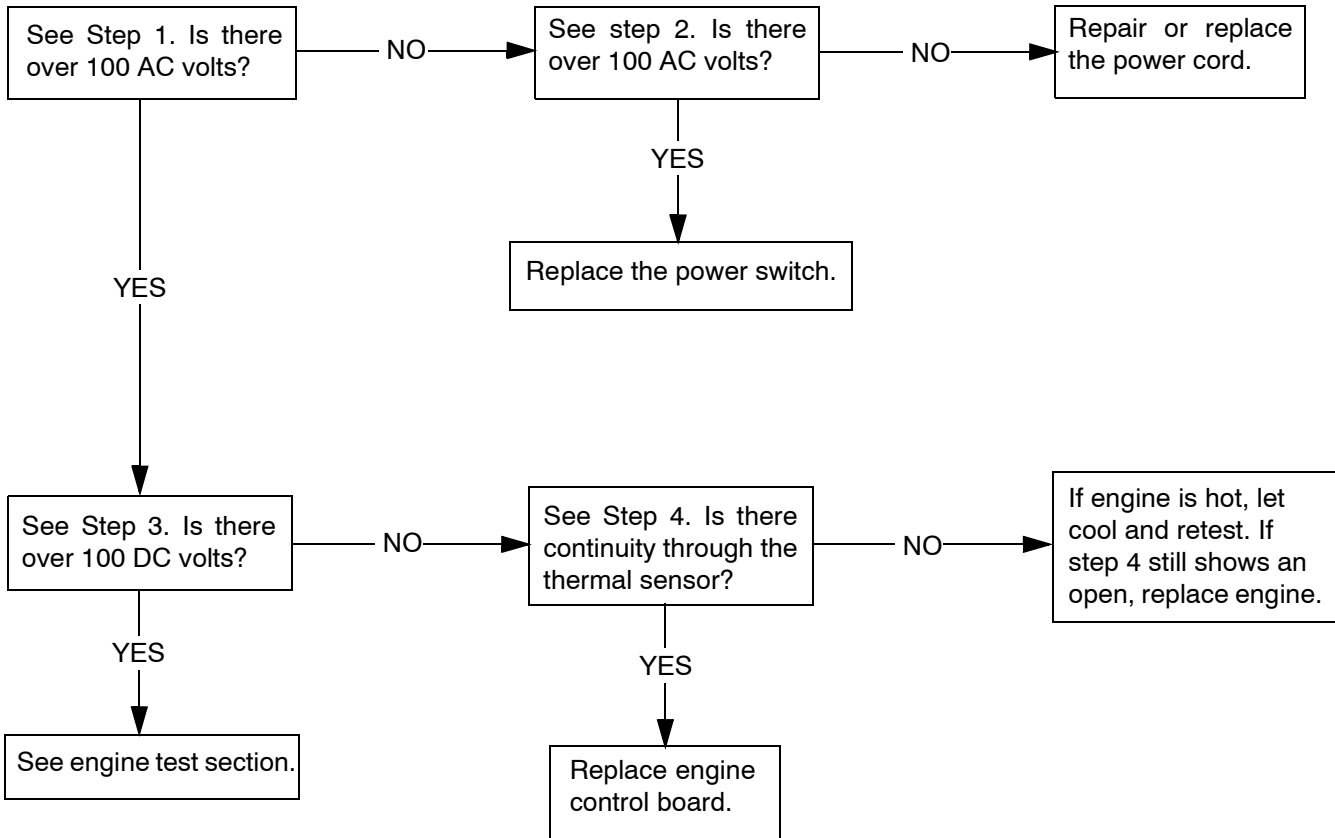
See Step 1. Is there over 100 AC volts?

NO

See step 2. Is there over 100 AC volts?

NO

Repair or replace the power cord.

YES

Replace the power switch.

YES

See Step 3. Is there over 100 DC volts?

NO

See Step 4. Is there continuity through the thermal sensor?

NO

If engine is hot, let cool and retest. If step 4 still shows an open, replace engine.

YES

See engine test section.

YES

Replace engine control board.